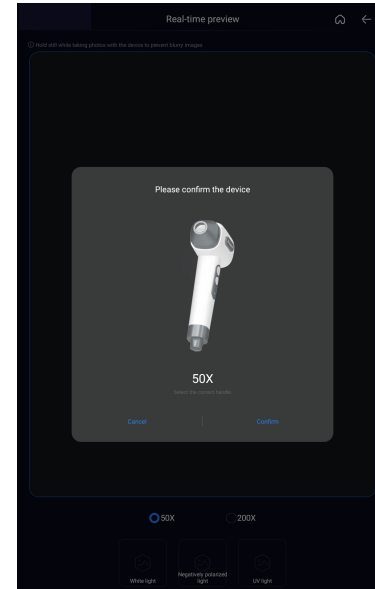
Real-time preview

Hold still while taking photos with the device to prevent blurry images

Please confirm the device

50X

Select the correct handle

Cancel

Confirm

50X

200X

White light

Negatively polarized light

UV light